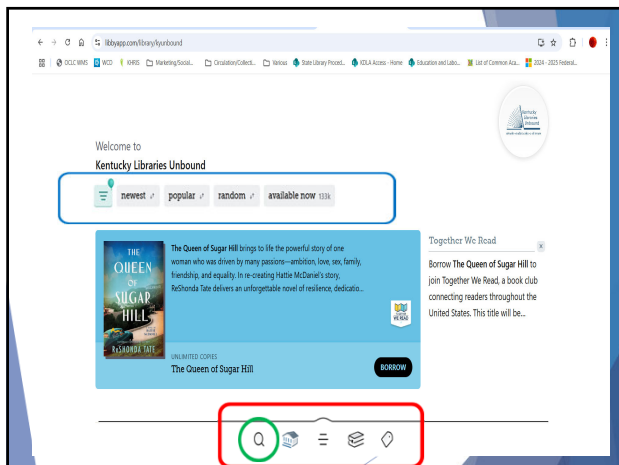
libbyapp.com/library/kyunbound

OCLC WMS WCD KHROS Marketing/Social... Circulation/Collecti... Various State Library Proced... KDLA Access - Home Education and Labo... List of Common Acr... 2024 - 2025 Federal...

Kentucky Libraries Unbound

Welcome to
Kentucky Libraries Unbound

newest popular random available now 133k

THE QUEEN OF SUGAR HILL
ReSHONDA TATE

The Queen of Sugar Hill brings to life the powerful story of one woman who was driven by many passions—ambition, love, sex, family, friendship, and equality. In re-creating Hattie McDaniel's story, ReShonda Tate delivers an unforgettable novel of resilience, dedicatio...

TOGETHER WE READ

UNLIMITED COPIES
The Queen of Sugar Hill

BORROW

Together We Read

Borrow The Queen of Sugar Hill to join Together We Read, a book club connecting readers throughout the United States. This title will be...